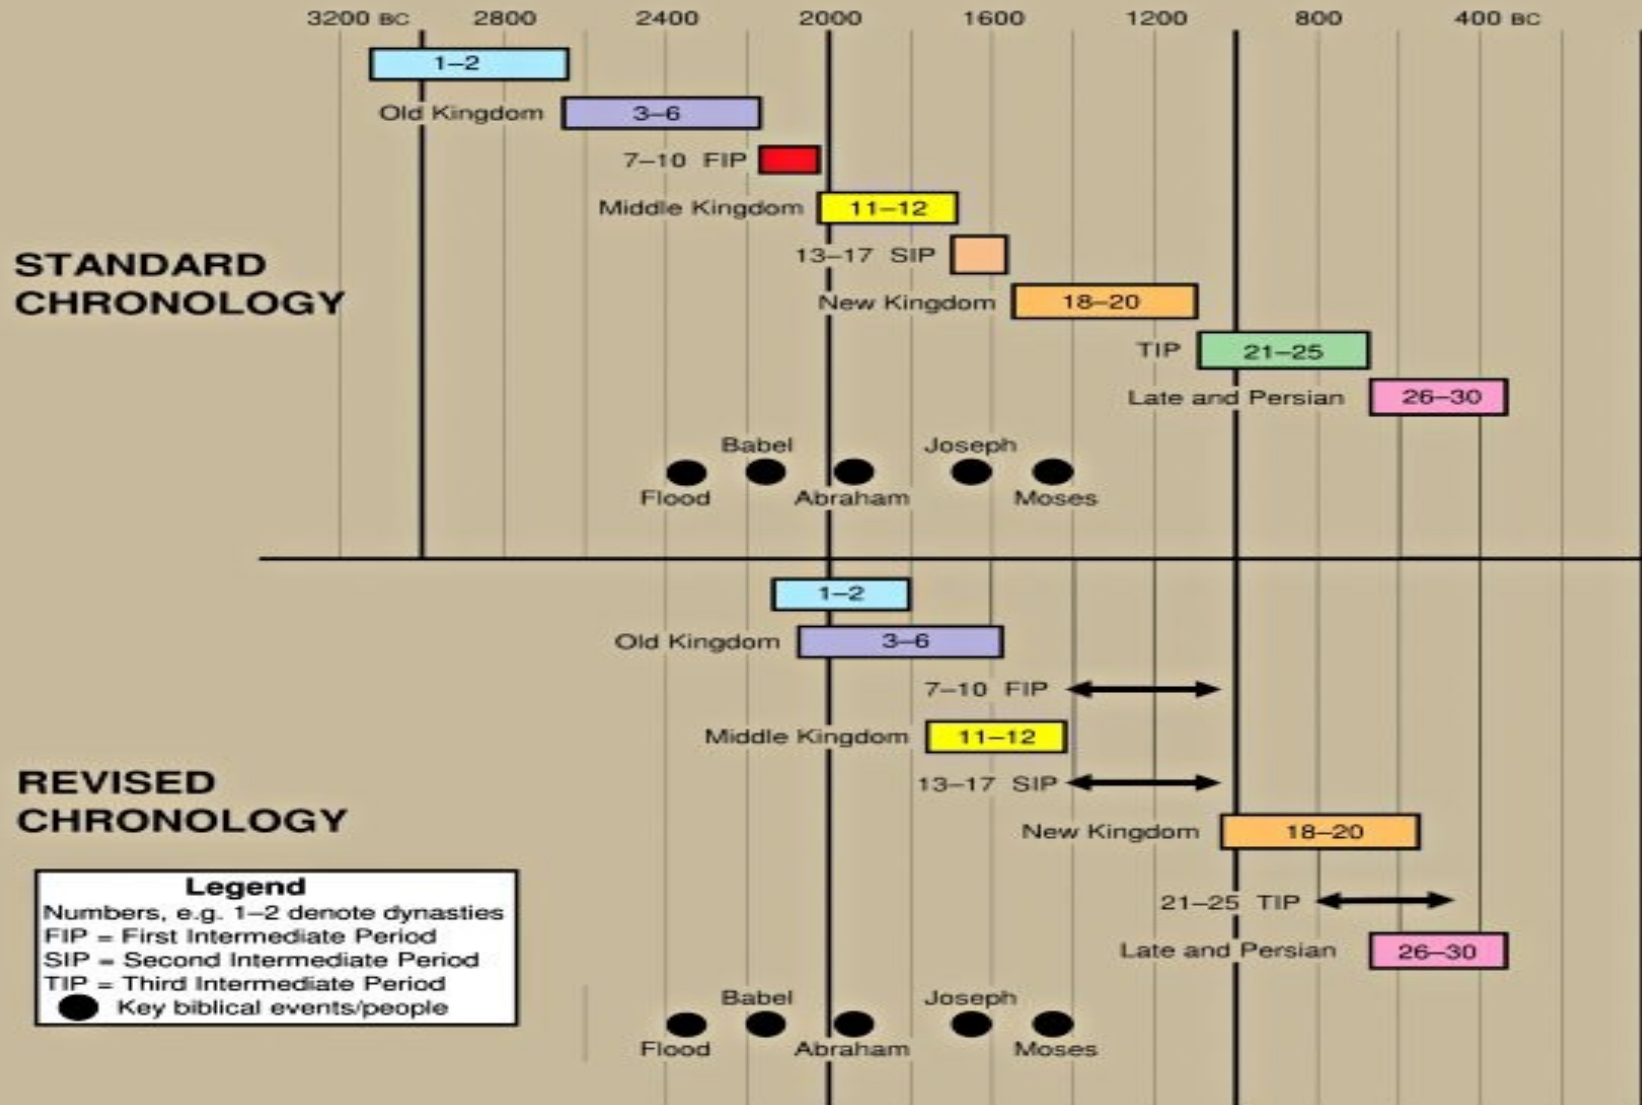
3200 BC 2800 2400 2000 1600 1200 800 400 BC

STANDARD CHRONOLOGY

1–2
Old Kingdom 3–6
7–10 FIP
Middle Kingdom 11–12
13–17 SIP
New Kingdom 18–20
TIP 21–25
Late and Persian 26–30

Babel Joseph
Flood Abraham Moses

REVISED CHRONOLOGY

1–2
Old Kingdom 3–6
7–10 FIP
Middle Kingdom 11–12
13–17 SIP
New Kingdom 18–20
21–25 TIP
Late and Persian 26–30

Babel Joseph
Flood Abraham Moses

Legend
Numbers, e.g. 1–2 denote dynasties
FIP = First Intermediate Period
SIP = Second Intermediate Period
TIP = Third Intermediate Period
Key biblical events/people